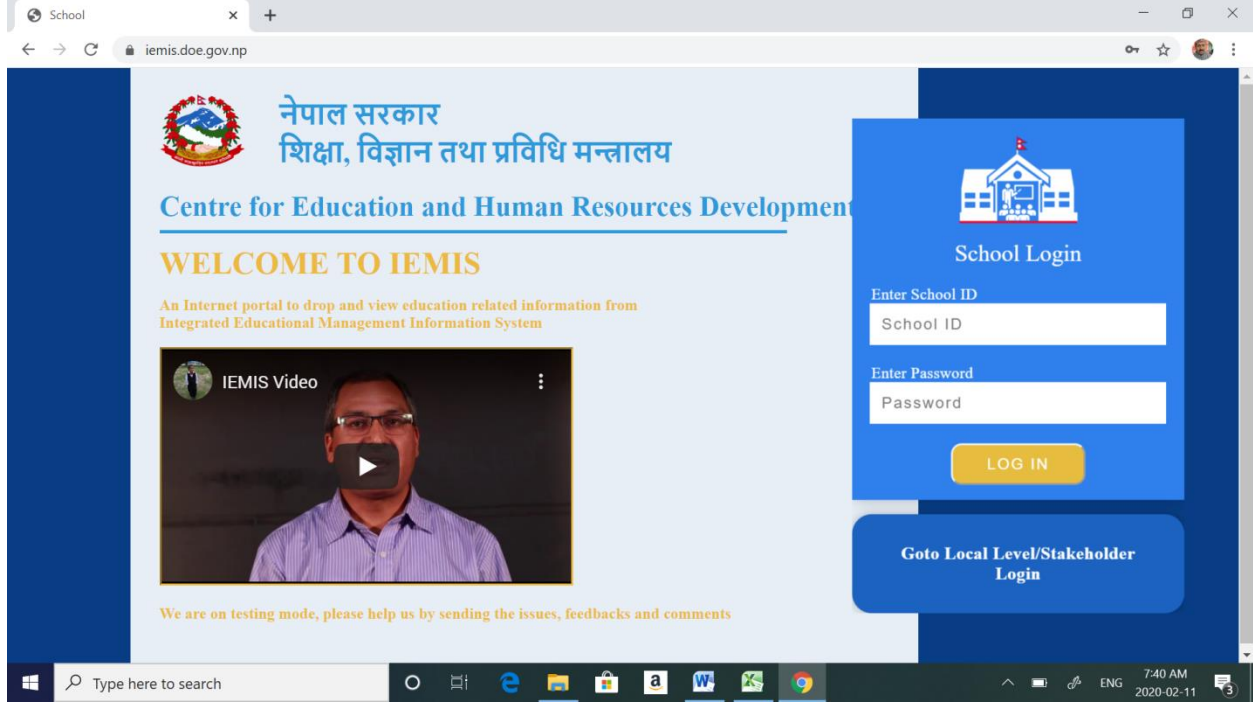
School

iemis.doe.gov.np

नेपाल सरकार
शिक्षा, विज्ञान तथा प्रविधि मन्त्रालय

Centre for Education and Human Resources Development

WELCOME TO IEMIS

An Internet portal to drop and view education related information from Integrated Educational Management Information System

IEMIS Video

We are on testing mode, please help us by sending the issues, feedbacks and comments

School Login

Enter School ID
School ID

Enter Password
Password

LOG IN

Goto Local Level/Stakeholder Login

Type here to search

ENG 7:40 AM 2020-02-11